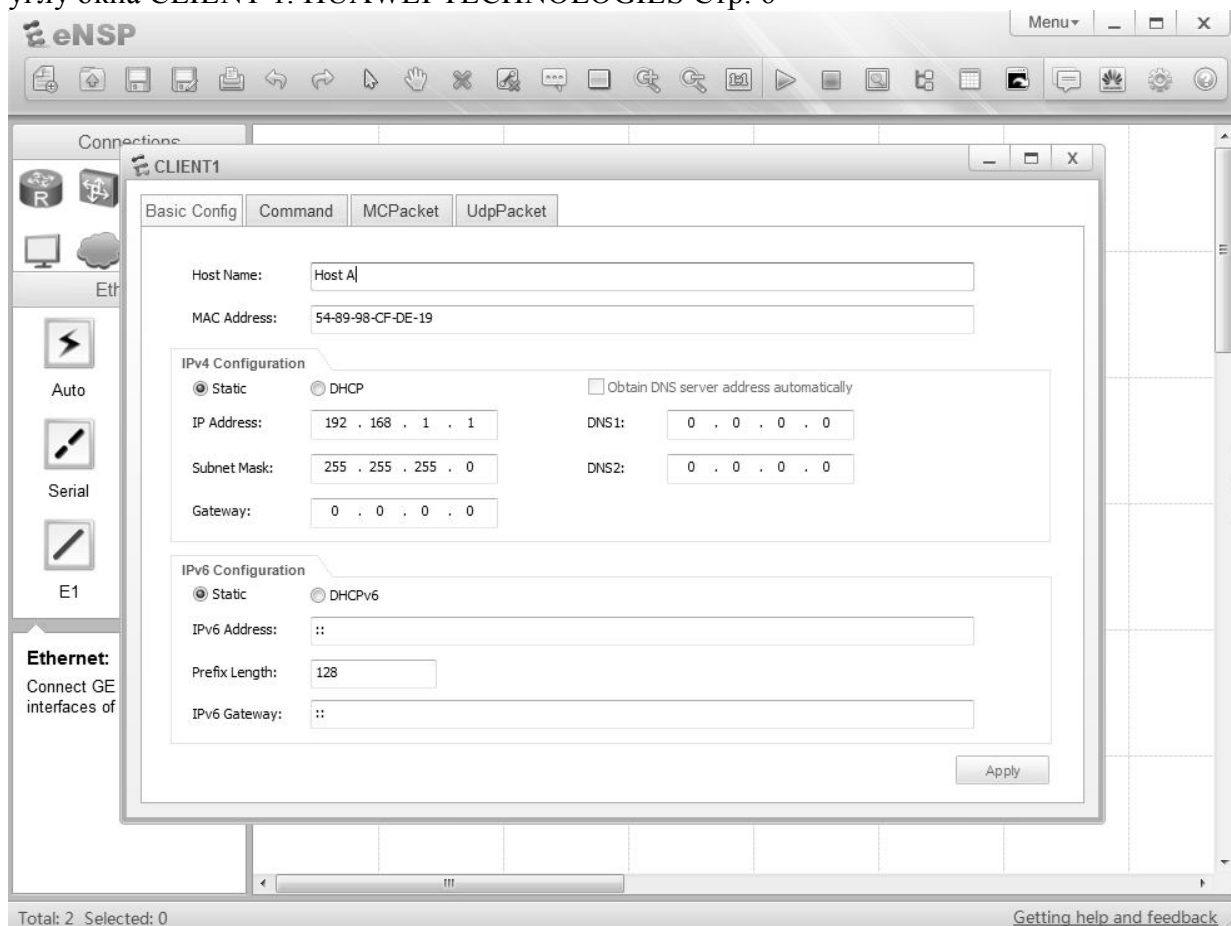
углу окна CLIENT 1. HUAWEI TECHNOLOGIES Стр. 6

eNSP

Menu

Connections

CLIENT1

Basic Config | Command | MCPacket | UdpPacket

Host Name: Host A

MAC Address: 54-89-98-CF-DE-19

IPv4 Configuration

Static DHCP Obtain DNS server address automatically

IP Address: 192 . 168 . 1 . 1 DNS1: 0 . 0 . 0 . 0

Subnet Mask: 255 . 255 . 255 . 0 DNS2: 0 . 0 . 0 . 0

Gateway: 0 . 0 . 0 . 0

IPv6 Configuration

Static DHCPv6

IPv6 Address: ::

Prefix Length: 128

IPv6 Gateway: ::

Apply

Eth

Auto

Serial

E1

Ethernet:
Connect GE interfaces of

Total: 2 Selected: 0

Getting help and feedback